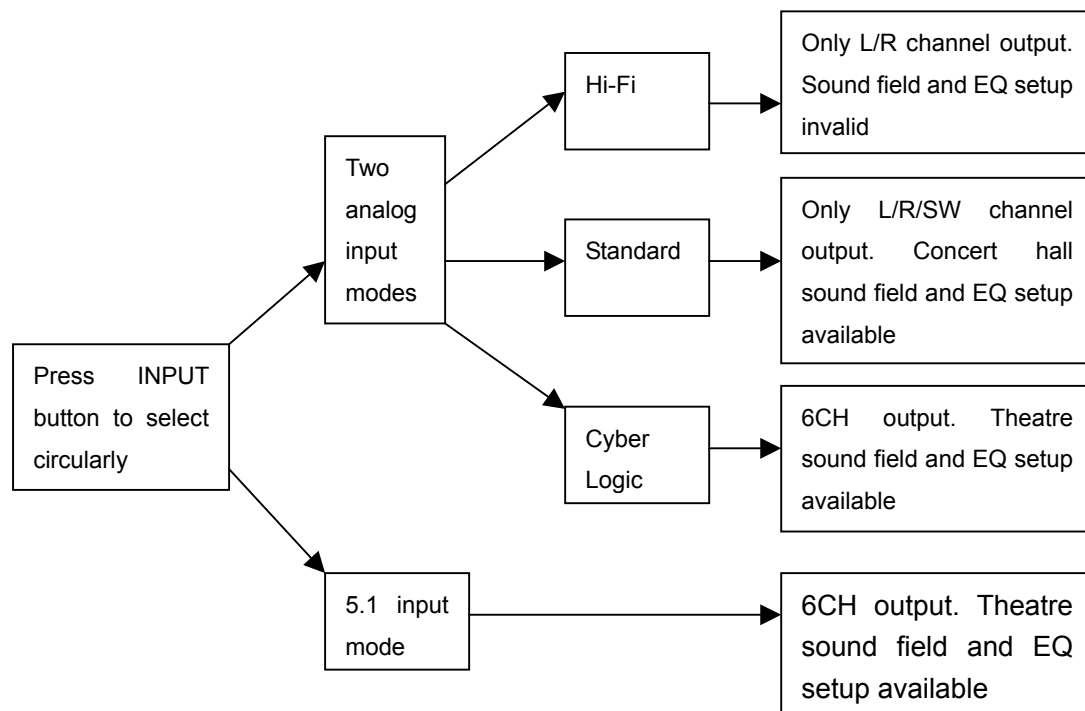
Press INPUT button to select circularly

Two analog input modes

Hi-Fi

Only L/R channel output. Sound field and EQ setup invalid

Standard

Only L/R/SW channel output. Concert hall sound field and EQ setup available

Cyber Logic

6CH output. Theatre sound field and EQ setup available

5.1 input mode

6CH output. Theatre sound field and EQ setup available